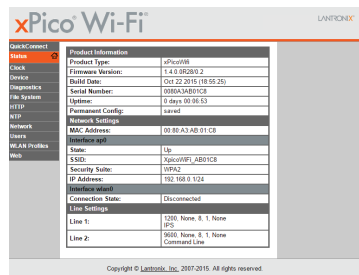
xPico Wi-Fi

LANTRONIX

QuickConnect
Status
Clock
Device
Diagnostics
File System
HTTP
NTP
Network
Users
WLAN Profiles
Web

| Product Information | |
|---|---|
| Product Type: | xPicoWifi |
| Firmware Version: | 1.4.0.0R28/0.2 |
| Build Date: | Oct 22 2015 (18:55:25) |
| Serial Number: | 0080A3AB01C8 |
| Uptime: | 0 days 00:06:53 |
| Permanent Config: | saved |
| **Network Settings** | |
| MAC Address: | 00:80:A3:AB:01:C8 |
| **Interface ap0** | |
| State: | Up |
| SSID: | XpicoWiFi_AB01C8 |
| Security Suite: | WPA2 |
| IP Address: | 192.168.0.1/24 |
| **Interface wlan0** | |
| Connection State: | Disconnected |
| **Line Settings** | |
| Line 1: | 1200, None, 8, 1, None IPS |
| Line 2: | 9600, None, 8, 1, None Command Line |

Copyright © Lantronix, Inc. 2007-2015. All rights reserved.